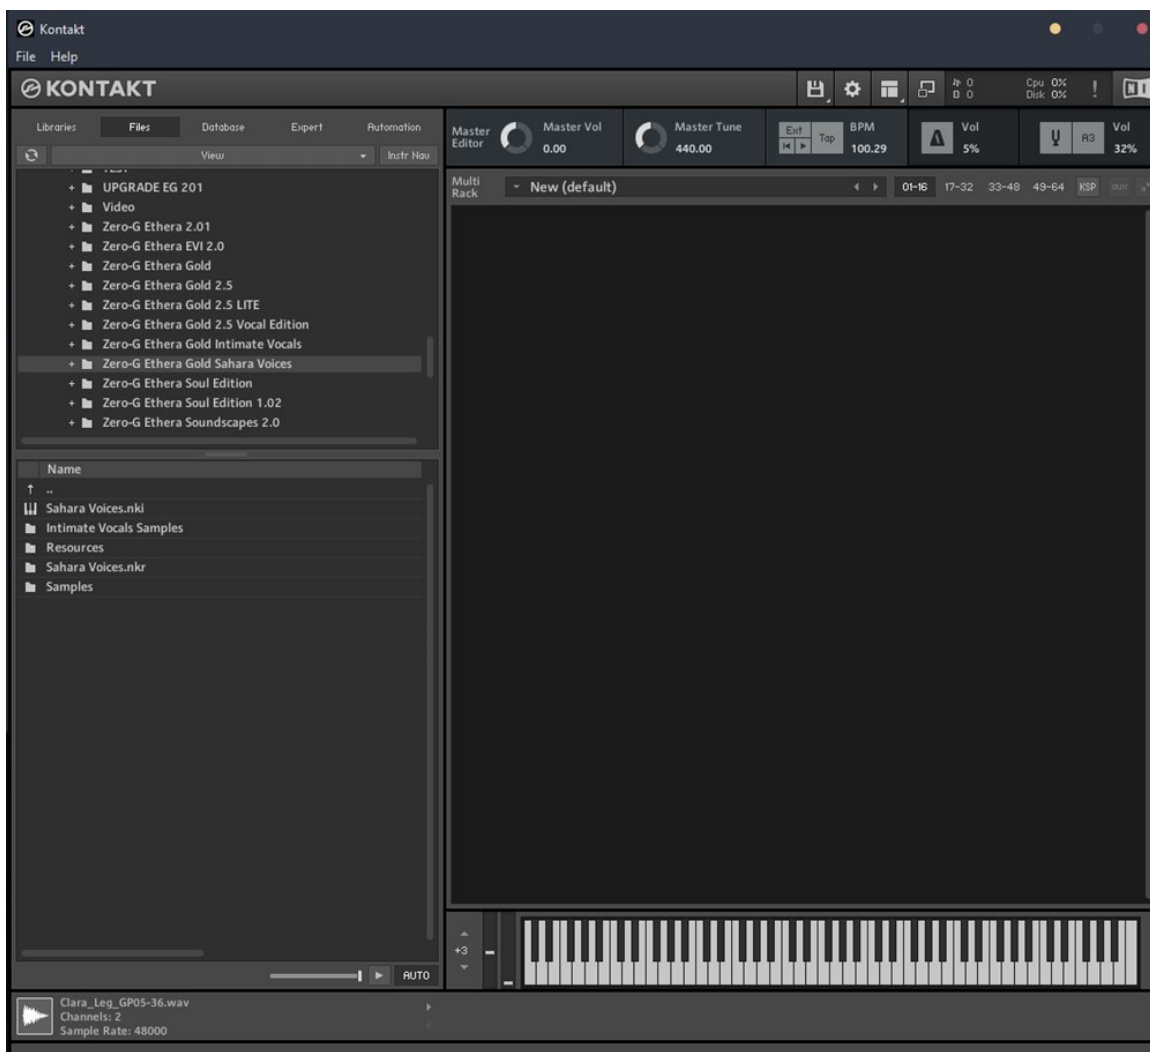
Kontakt
File Help
KONTAKT
♪ 0
0 0
Cpu 0%
Disk 0%
!
NI

Libraries Files Database Expert Automation
View Instr Nav

+ UPGRADE EG 201
+ Video
+ Zero-G Ethera 2.01
+ Zero-G Ethera EVI 2.0
+ Zero-G Ethera Gold
+ Zero-G Ethera Gold 2.5
+ Zero-G Ethera Gold 2.5 LITE
+ Zero-G Ethera Gold 2.5 Vocal Edition
+ Zero-G Ethera Gold Intimate Vocals
+ Zero-G Ethera Gold Sahara Voices
+ Zero-G Ethera Soul Edition
+ Zero-G Ethera Soul Edition 1.02
+ Zero-G Ethera Soundscapes 2.0

Name
..
Sahara Voices.nki
Intimate Vocals Samples
Resources
Sahara Voices.nkr
Samples

AUTO

Clara_Leg_GP05-36.wav
Channels: 2
Sample Rate: 48000

Master Editor
Master Vol
0.00
Master Tune
440.00
Ext
Tap
BPM
100.29
Vol
5%
A3
Vol
32%

Multi Rack
New (default)
01-16 17-32 33-48 49-64 KSP aux

+3